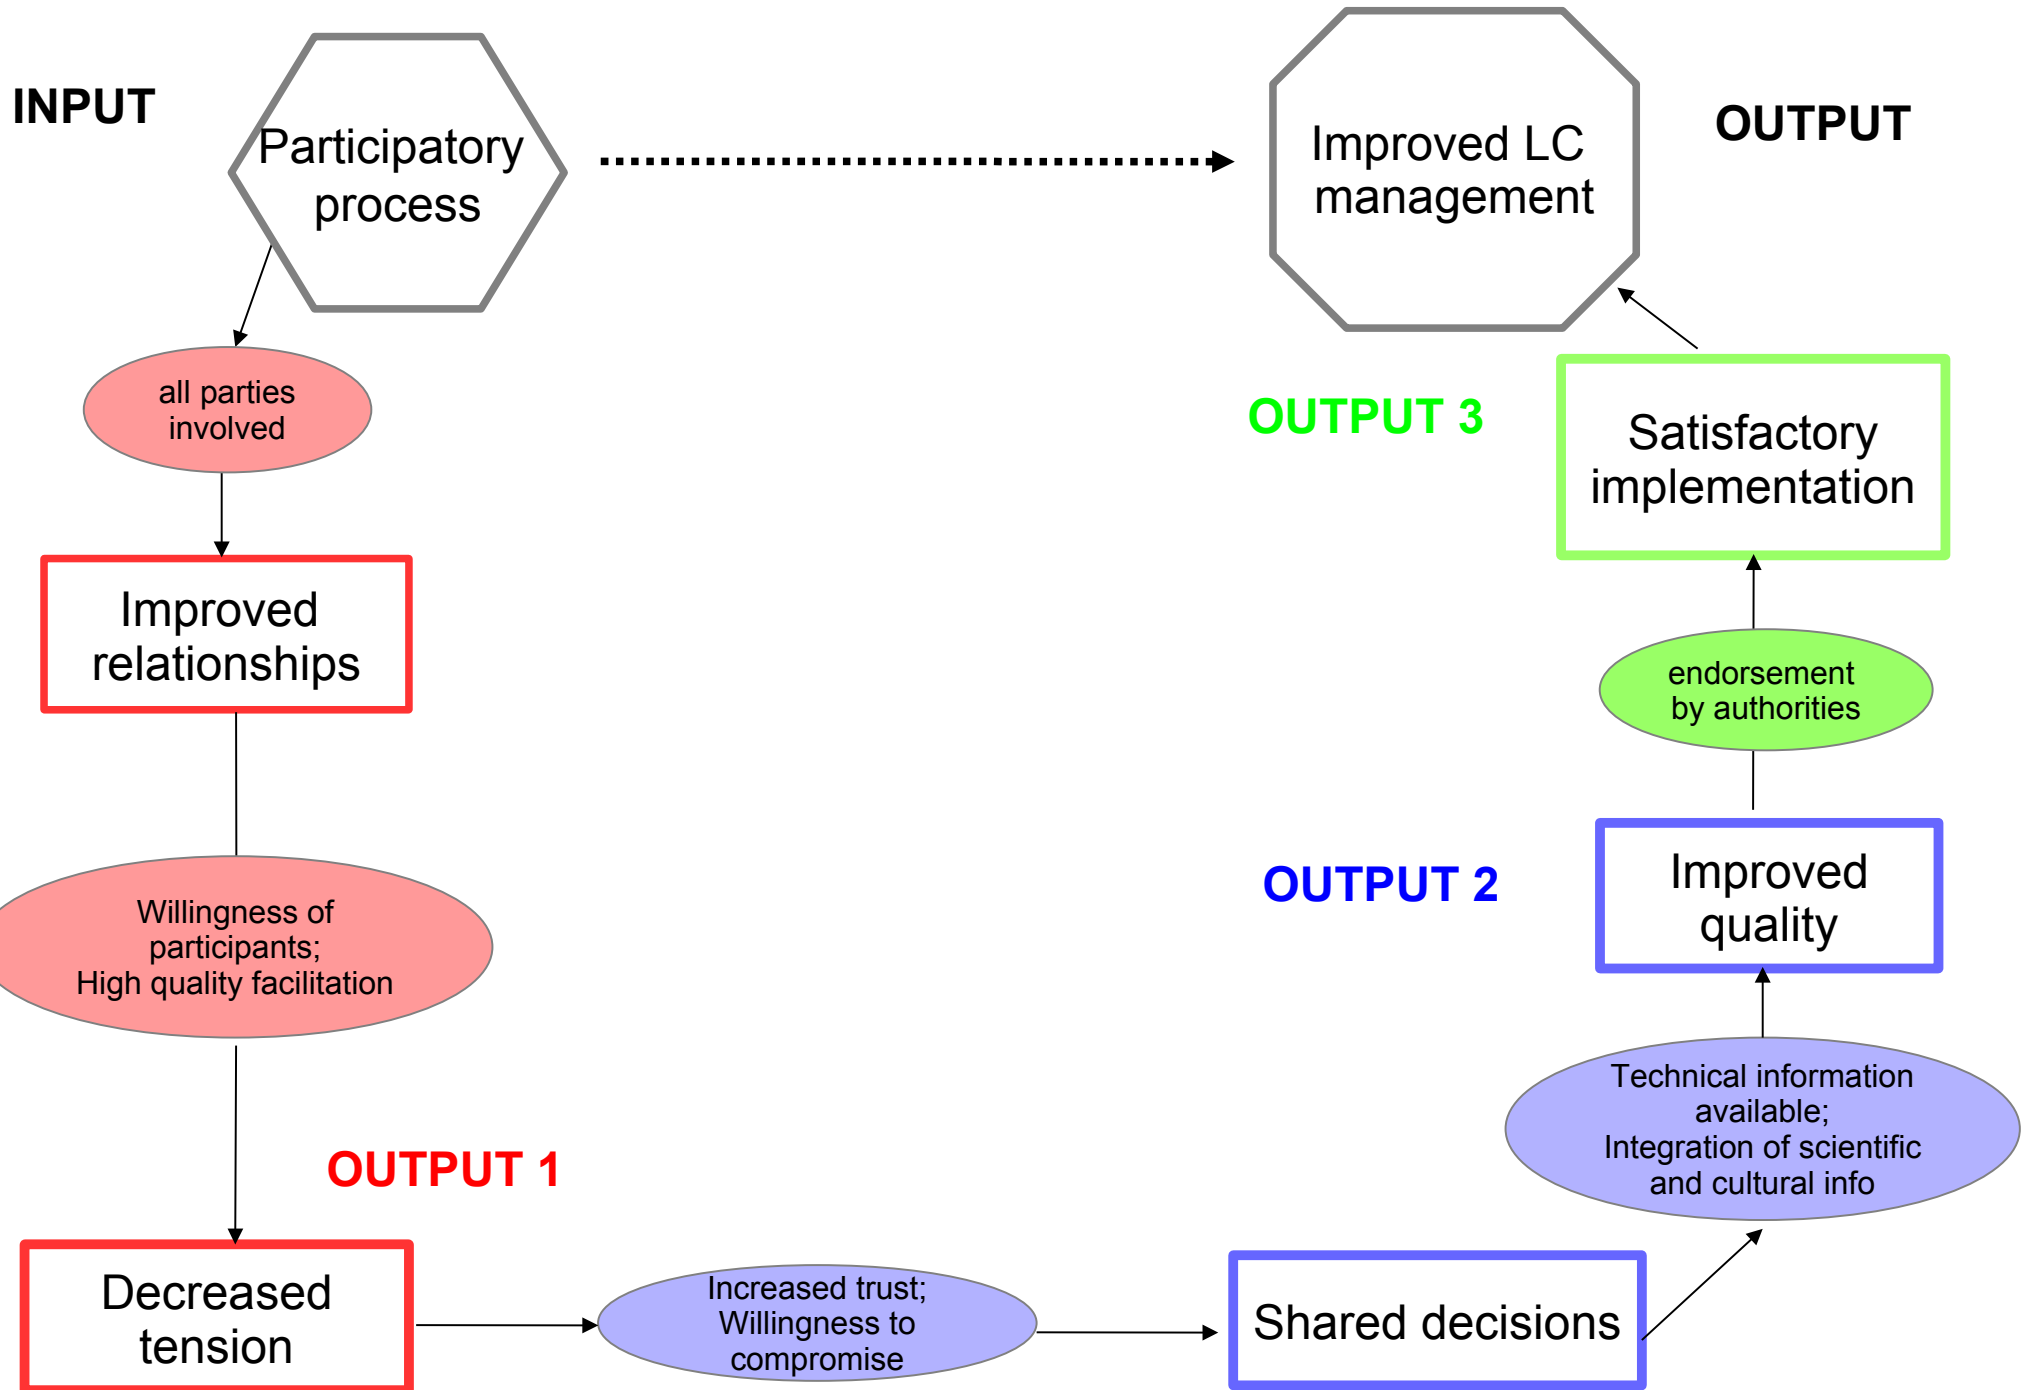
INPUT

Participatory process

Improved LC management

OUTPUT

all parties involved

Improved relationships

Willingness of participants; High quality facilitation

OUTPUT 1

Decreased tension

Increased trust; Willingness to compromise

Shared decisions

Technical information available; Integration of scientific and cultural info

OUTPUT 2

Improved quality

endorsement by authorities

OUTPUT 3

Satisfactory implementation